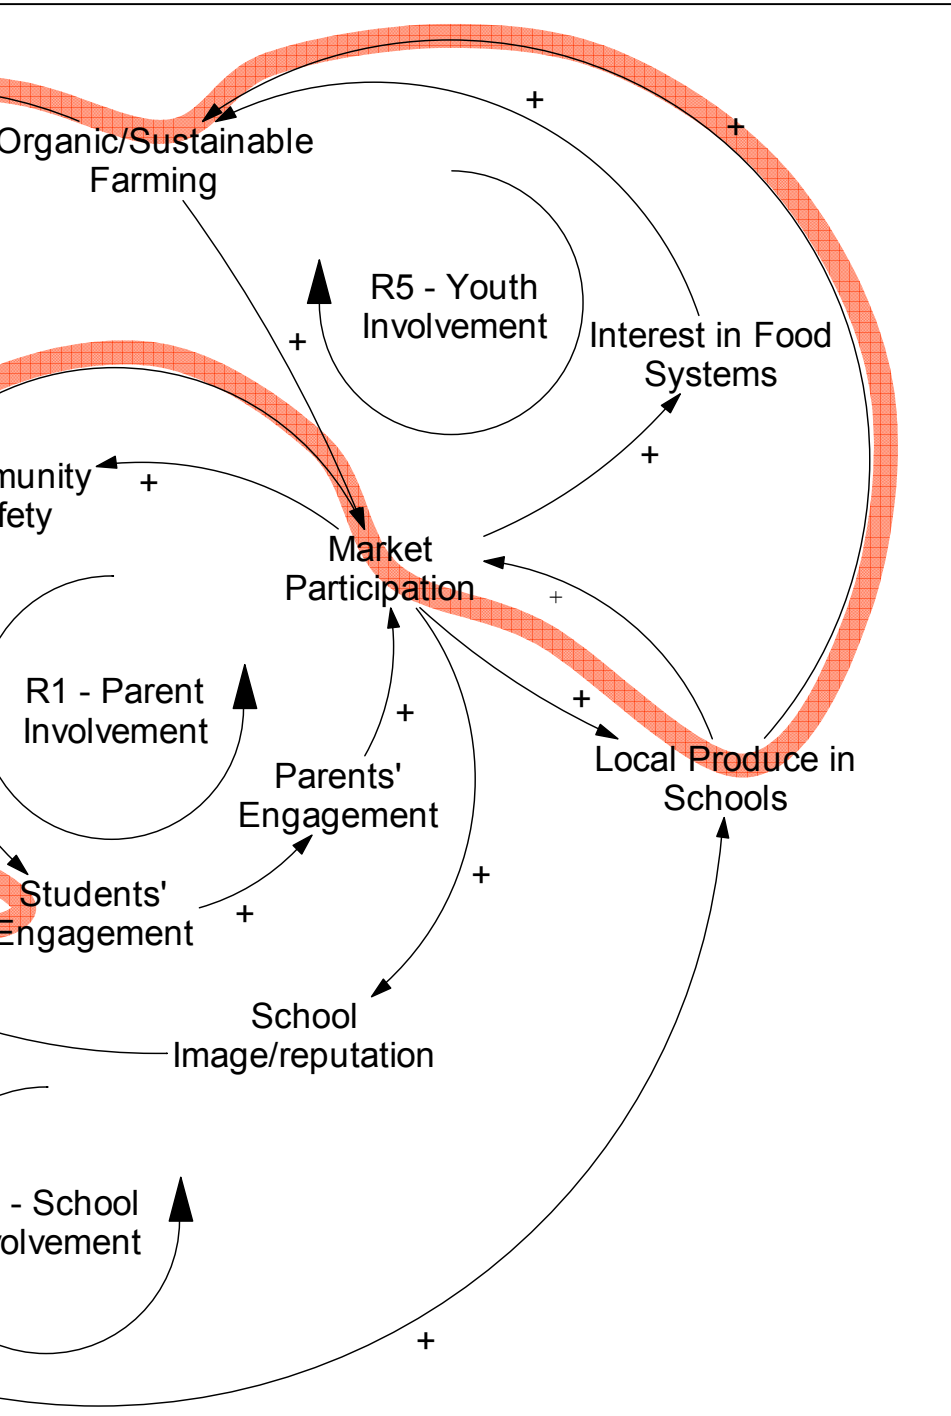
Organic/Sustainable Farming

+

+

R5 - Youth Involvement

+

Interest in Food Systems

munity fety

+

+

Market Participation

+

R1 - Parent Involvement

+

+

Parents' Engagement

Local Produce in Schools

Students' Engagement

+

+

School Image/reputation

- School olvement

+